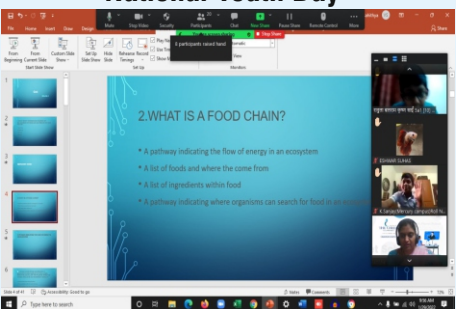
National Youth Day

File Home Insert Draw Design

Mute Stop Video Security Participants Chat New Share Pause Share Remote Control More

Stop Share

6 participants raised hand

From Beginning From Current Slide Custom Slide Show Set Up Slide Show Hide Slide Rehearse Timings Record

Start Slide Show

Monitors

2.WHAT IS A FOOD CHAIN?

• A pathway indicating the flow of energy in an ecosystem

• A list of foods and where the come from

• A list of ingredients within food

• A pathway indicating where organisms can search for food in an

ESHWAR SUHAS

Slide 4 of 11 Accessibility: Good to go

Notes Comments

Type here to search